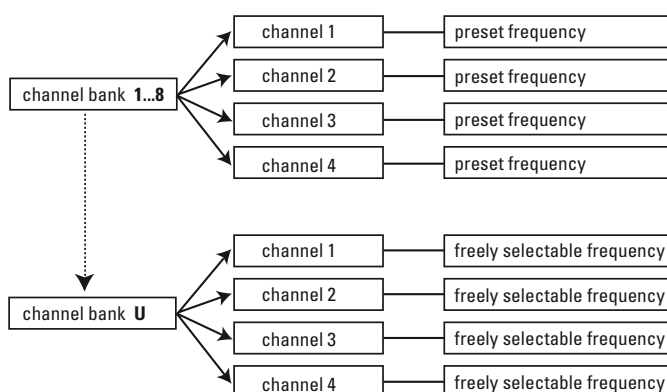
channel bank **1...8**

channel 1
preset frequency

channel 2
preset frequency

channel 3
preset frequency

channel 4
preset frequency

channel bank **U**

channel 1
freely selectable frequency

channel 2
freely selectable frequency

channel 3
freely selectable frequency

channel 4
freely selectable frequency